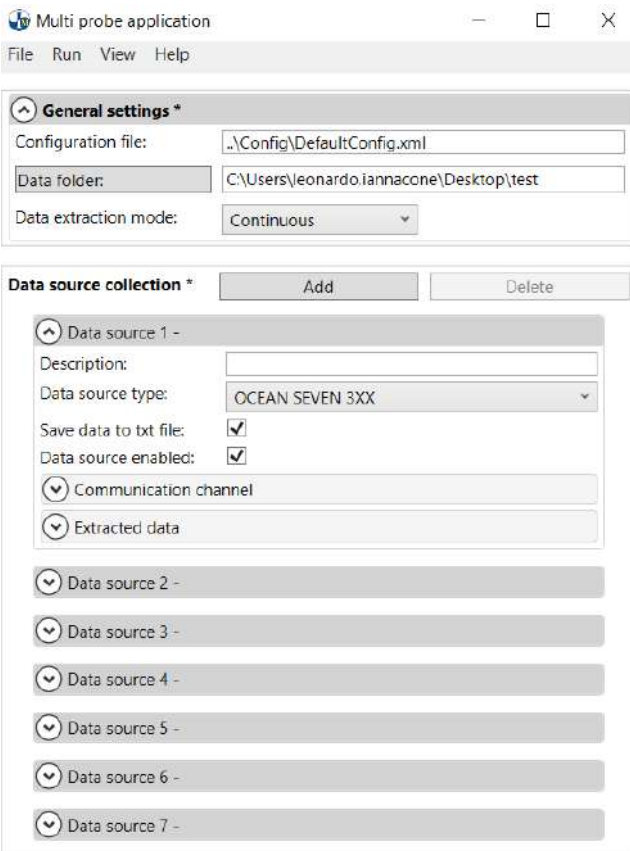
Multi probe application

File Run View Help

General settings *

Configuration file: ..\Config\DefaultConfig.xml

Data folder: C:\Users\leonardo.iannacone\Desktop\test

Data extraction mode: Continuous

Data source collection * Add Delete

Data source 1 -

Description:

Data source type: OCEAN SEVEN 3XX

Save data to txt file: ✓

Data source enabled: ✓

Communication channel

Extracted data

Data source 2 -

Data source 3 -

Data source 4 -

Data source 5 -

Data source 6 -

Data source 7 -